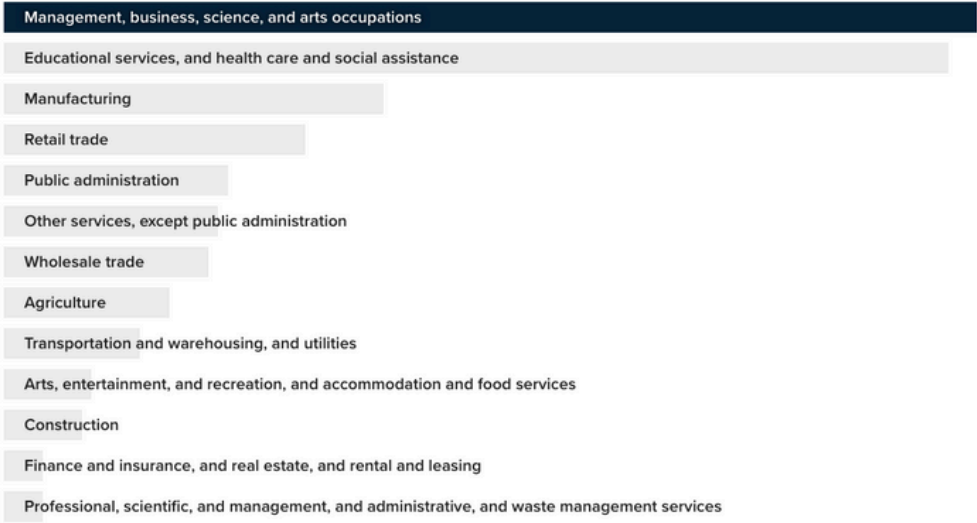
Management, business, science, and arts occupations

Educational services, and health care and social assistance

Manufacturing

Retail trade

Public administration

Other services, except public administration

Wholesale trade

Agriculture

Transportation and warehousing, and utilities

Arts, entertainment, and recreation, and accommodation and food services

Construction

Finance and insurance, and real estate, and rental and leasing

Professional, scientific, and management, and administrative, and waste management services